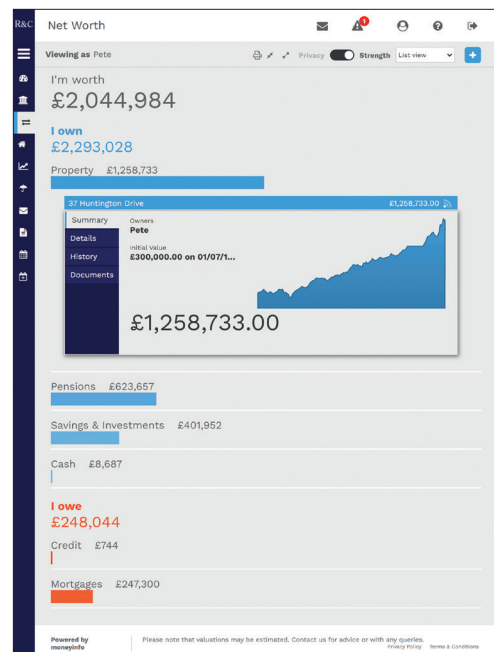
R&C Net Worth

1

Viewing as Pete

Privacy Strength List view

+

I'm worth
£2,044,984

I own
£2,293,028

Property £1,258,733

37 Huntington Drive £1,258,733.00

Summary
Details
History
Documents

Owners
Pete

Initial Value
£300,000.00 on 01/07/1...

£1,258,733.00

Pensions £623,657

Savings & Investments £401,952

Cash £8,687

I owe
£248,044

Credit £744

Mortgages £247,300

Powered by moneyinfo

Please note that valuations may be estimated. Contact us for advice or with any queries.

Privacy Policy Terms & Conditions